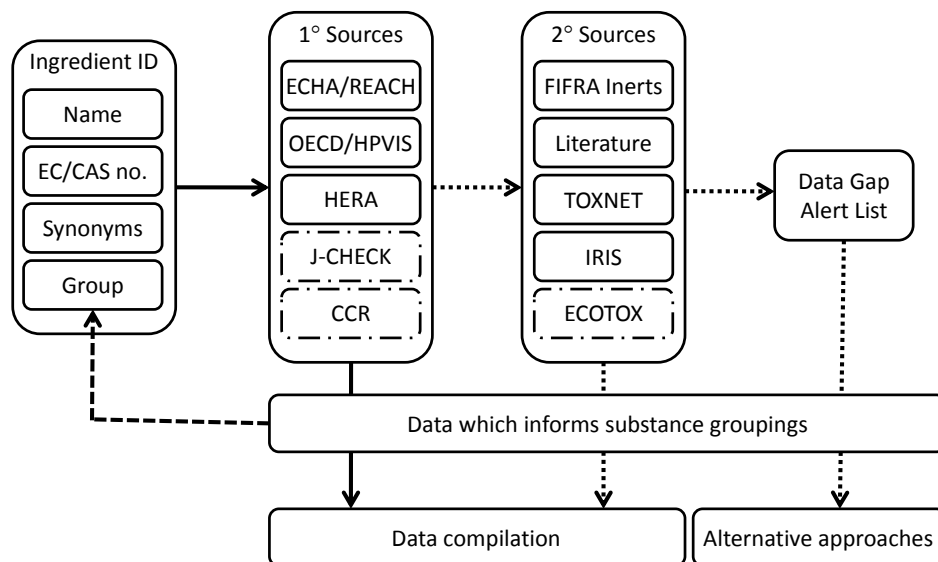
Ingredient ID
Name
EC/CAS no.
Synonyms
Group

1° Sources
ECHA/REACH
OECD/HPVIS
HERA
J-CHECK
CCR

2° Sources
FIFRA Inerts
Literature
TOXNET
IRIS
ECOTOX

Data Gap Alert List

Data which informs substance groupings

Data compilation

Alternative approaches